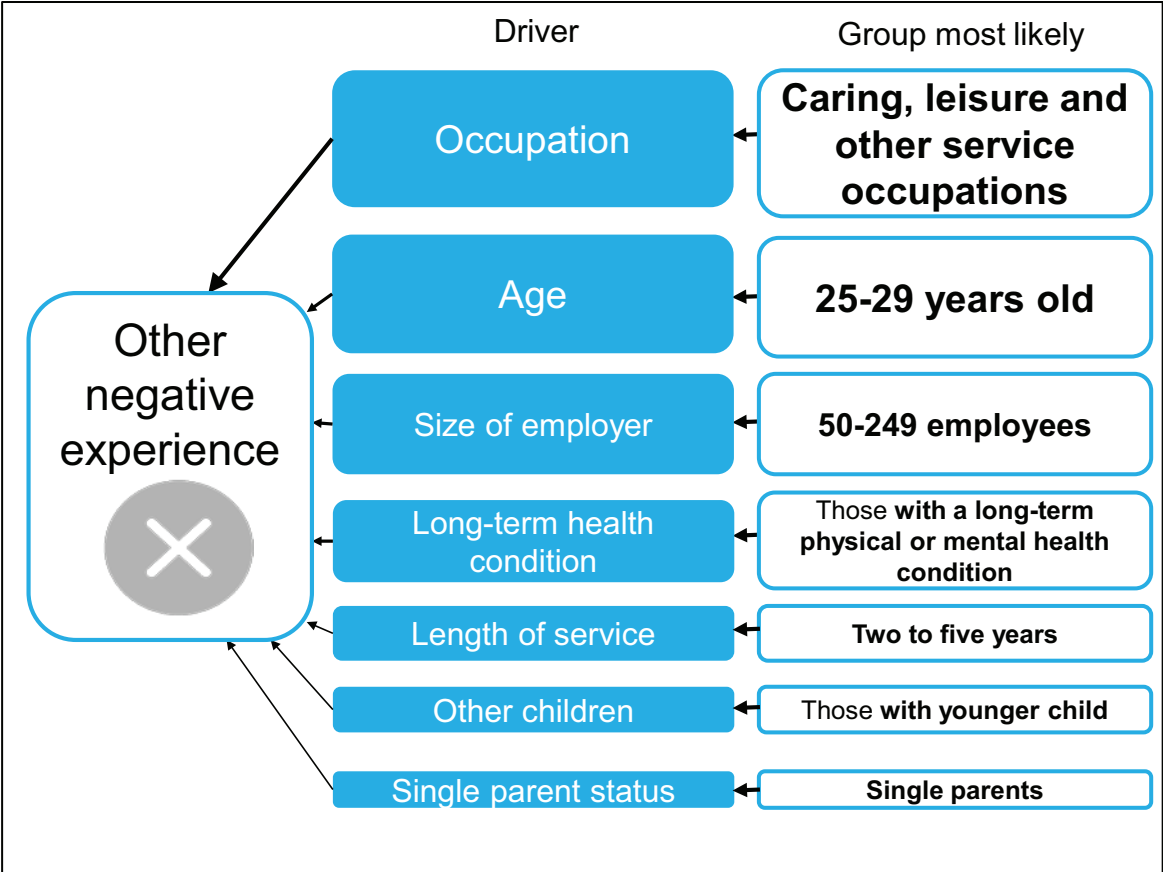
Driver

Group most likely

Occupation

Caring, leisure and other service occupations

Age

25-29 years old

Size of employer

50-249 employees

Long-term health condition

Those with a long-term physical or mental health condition

Length of service

Two to five years

Other children

Those with younger child

Single parent status

Single parents

Other negative experience